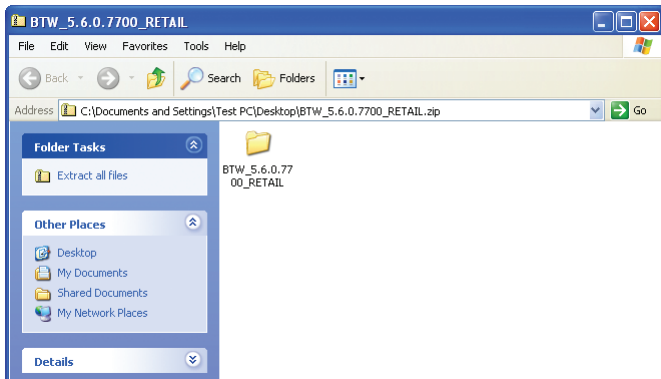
BTW_5.6.0.7700_RETAIL

File Edit View Favorites Tools Help

Back Search Folders

Address C:\Documents and Settings\Test PC\Desktop\BTW_5.6.0.7700_RETAIL.zip Go

Folder Tasks

Extract all files

Other Places

Desktop
My Documents
Shared Documents
My Network Places

Details

BTW_5.6.0.7700_RETAIL